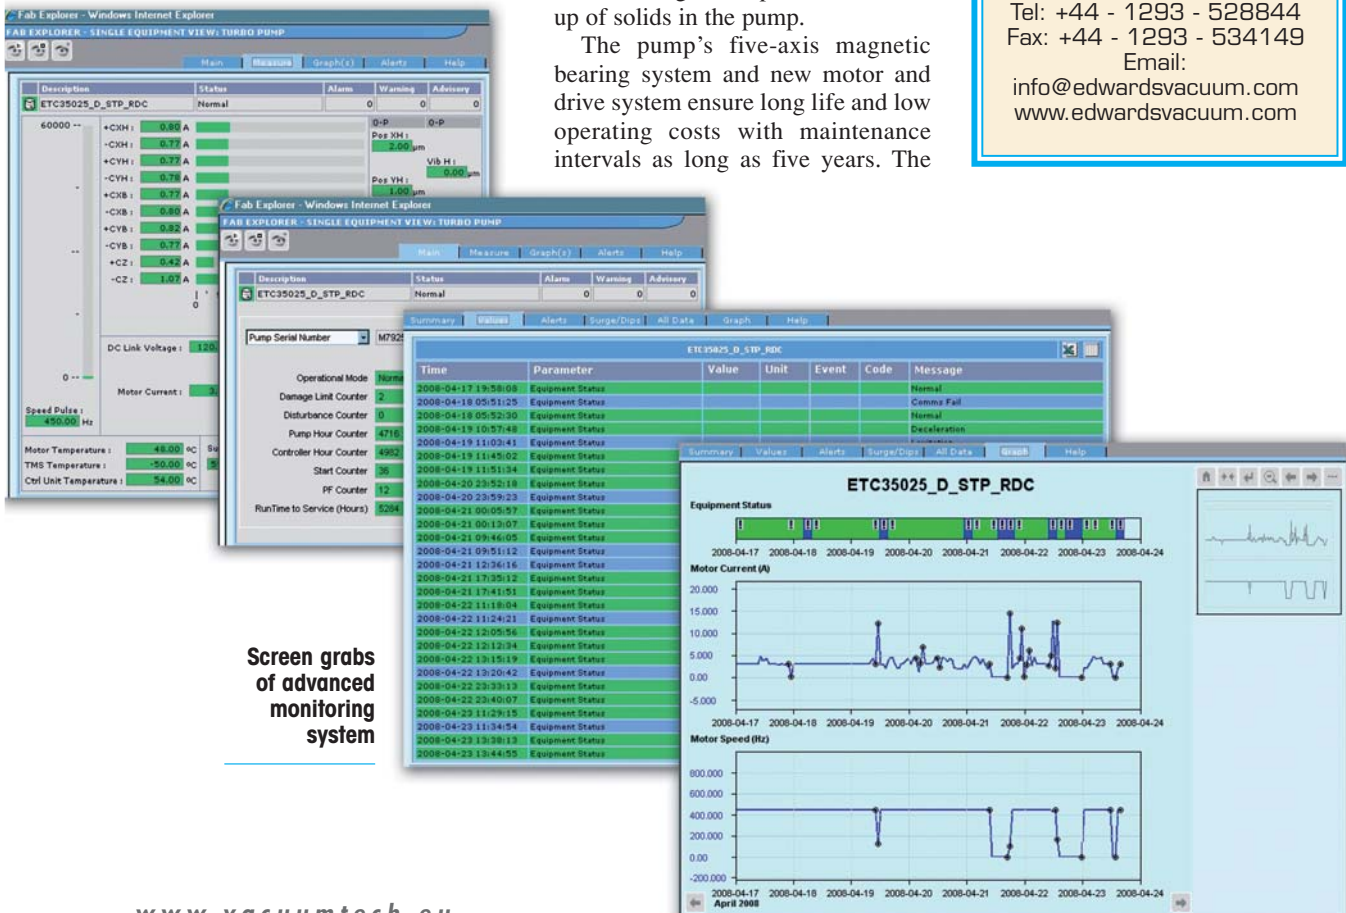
up of solids in the pump.

The pump's five-axis magnetic bearing system and new motor and drive system ensure long life and low operating costs with maintenance intervals as long as five years. The

Tel: +44 - 1293 - 528844
Fax: +44 - 1293 - 534149
Email:
info@edwardsvacuum.com
www.edwardsvacuum.com

Fab Explorer - Windows Internet Explorer
FAB EXPLORER - SINGLE EQUIPMENT VIEW: TURBO PUMP

Main | Measure | Graph(s) | Alerts | Help

| Description | Status | Alarm | Warning | Advisory |
|---|---|---|---|---|
| ETC35025_D_STP_RDC | Normal | 0 | 0 | 0 |

60000

+CXH : 0.80 A
-CXH : 0.77 A
+CYH : 0.77 A
-CYH : 0.78 A
+CXB : 0.77 A
-CXB : 0.80 A
+CYB : 0.82 A
-CYB : 0.77 A
+CZ : 0.42 A
-CZ : 1.07 A

O-P O-P
Pos XH : 2.00 µm
Vib H : 0.00 µm
Pos VH : 1.00 µm

DC Link Voltage : 120.
Motor Current : 3.
Speed Pulse : 450.00 Hz

Motor Temperature : 48.00 ºC
TMS Temperature : -50.00 ºC
Ctrl Unit Temperature : 54.00 ºC

Fab Explorer - Windows Internet Explorer
FAB EXPLORER - SINGLE EQUIPMENT VIEW: TURBO PUMP

Main | Measure | Graph(s) | Alerts | Help

| Description | Status | Alarm | Warning | Advisory |
|---|---|---|---|---|
| ETC35025_D_STP_RDC | Normal | 0 | 0 | 0 |

Pump Serial Number M792
Operational Mode Norm
Damage Limit Counter 2
Disturbance Counter 0
Pump Hour Counter 4716
Controller Hour Counter 4982
Start Counter 36
PF Counter 12
RunTime to Service (Hours) 5264

Summary | Values | Alerts | Surge/Dips | All Data | Graph | Help

ETC35025_D_STP_RDC

| Time | Parameter | Value | Unit | Event | Code | Message |
|---|---|---|---|---|---|---|
| 2008-04-17 19:58:08 | Equipment Status | | | | | Normal |
| 2008-04-18 05:51:25 | Equipment Status | | | | | Comms Fail |
| 2008-04-18 05:52:30 | Equipment Status | | | | | Normal |
| 2008-04-19 10:57:48 | Equipment Status | | | | | Deceleration |
| 2008-04-19 11:03:41 | Equipment Status | | | | | |
| 2008-04-19 11:45:02 | Equipment Status | | | | | |
| 2008-04-19 11:51:34 | Equipment Status | | | | | |
| 2008-04-20 23:52:18 | Equipment Status | | | | | |
| 2008-04-20 23:59:23 | Equipment Status | | | | | |
| 2008-04-21 00:05:57 | Equipment Status | | | | | |
| 2008-04-21 00:13:07 | Equipment Status | | | | | |
| 2008-04-21 09:46:05 | Equipment Status | | | | | |
| 2008-04-21 09:51:12 | Equipment Status | | | | | |
| 2008-04-21 12:36:16 | Equipment Status | | | | | |
| 2008-04-21 17:35:12 | Equipment Status | | | | | |
| 2008-04-21 17:41:51 | Equipment Status | | | | | |
| 2008-04-22 11:18:04 | Equipment Status | | | | | |
| 2008-04-22 11:24:21 | Equipment Status | | | | | |
| 2008-04-22 12:05:56 | Equipment Status | | | | | |
| 2008-04-22 12:12:34 | Equipment Status | | | | | |
| 2008-04-22 13:15:19 | Equipment Status | | | | | |
| 2008-04-22 13:20:42 | Equipment Status | | | | | |
| 2008-04-22 23:33:13 | Equipment Status | | | | | |
| 2008-04-22 23:40:07 | Equipment Status | | | | | |
| 2008-04-23 11:29:15 | Equipment Status | | | | | |
| 2008-04-23 11:34:54 | Equipment Status | | | | | |
| 2008-04-23 13:38:13 | Equipment Status | | | | | |
| 2008-04-23 13:44:55 | Equipment Status | | | | | |

Summary | Values | Alerts | Surge/Dips | All Data | Graph | Help

ETC35025_D_STP_RDC

Equipment Status
2008-04-17 2008-04-18 2008-04-19 2008-04-20 2008-04-21 2008-04-22 2008-04-23 2008-04-24

Motor Current (A)
20.000 15.000 10.000 5.000 0.00 -5.000
2008-04-17 2008-04-18 2008-04-19 2008-04-20 2008-04-21 2008-04-22 2008-04-23 2008-04-24

Motor Speed (Hz)
800.000 600.000 400.000 200.000 0.00 -200.000
2008-04-17 2008-04-18 2008-04-19 2008-04-20 2008-04-21 2008-04-22 2008-04-23 2008-04-24
April 2008

Screen grabs of advanced monitoring system

www.vacuumtech.eu